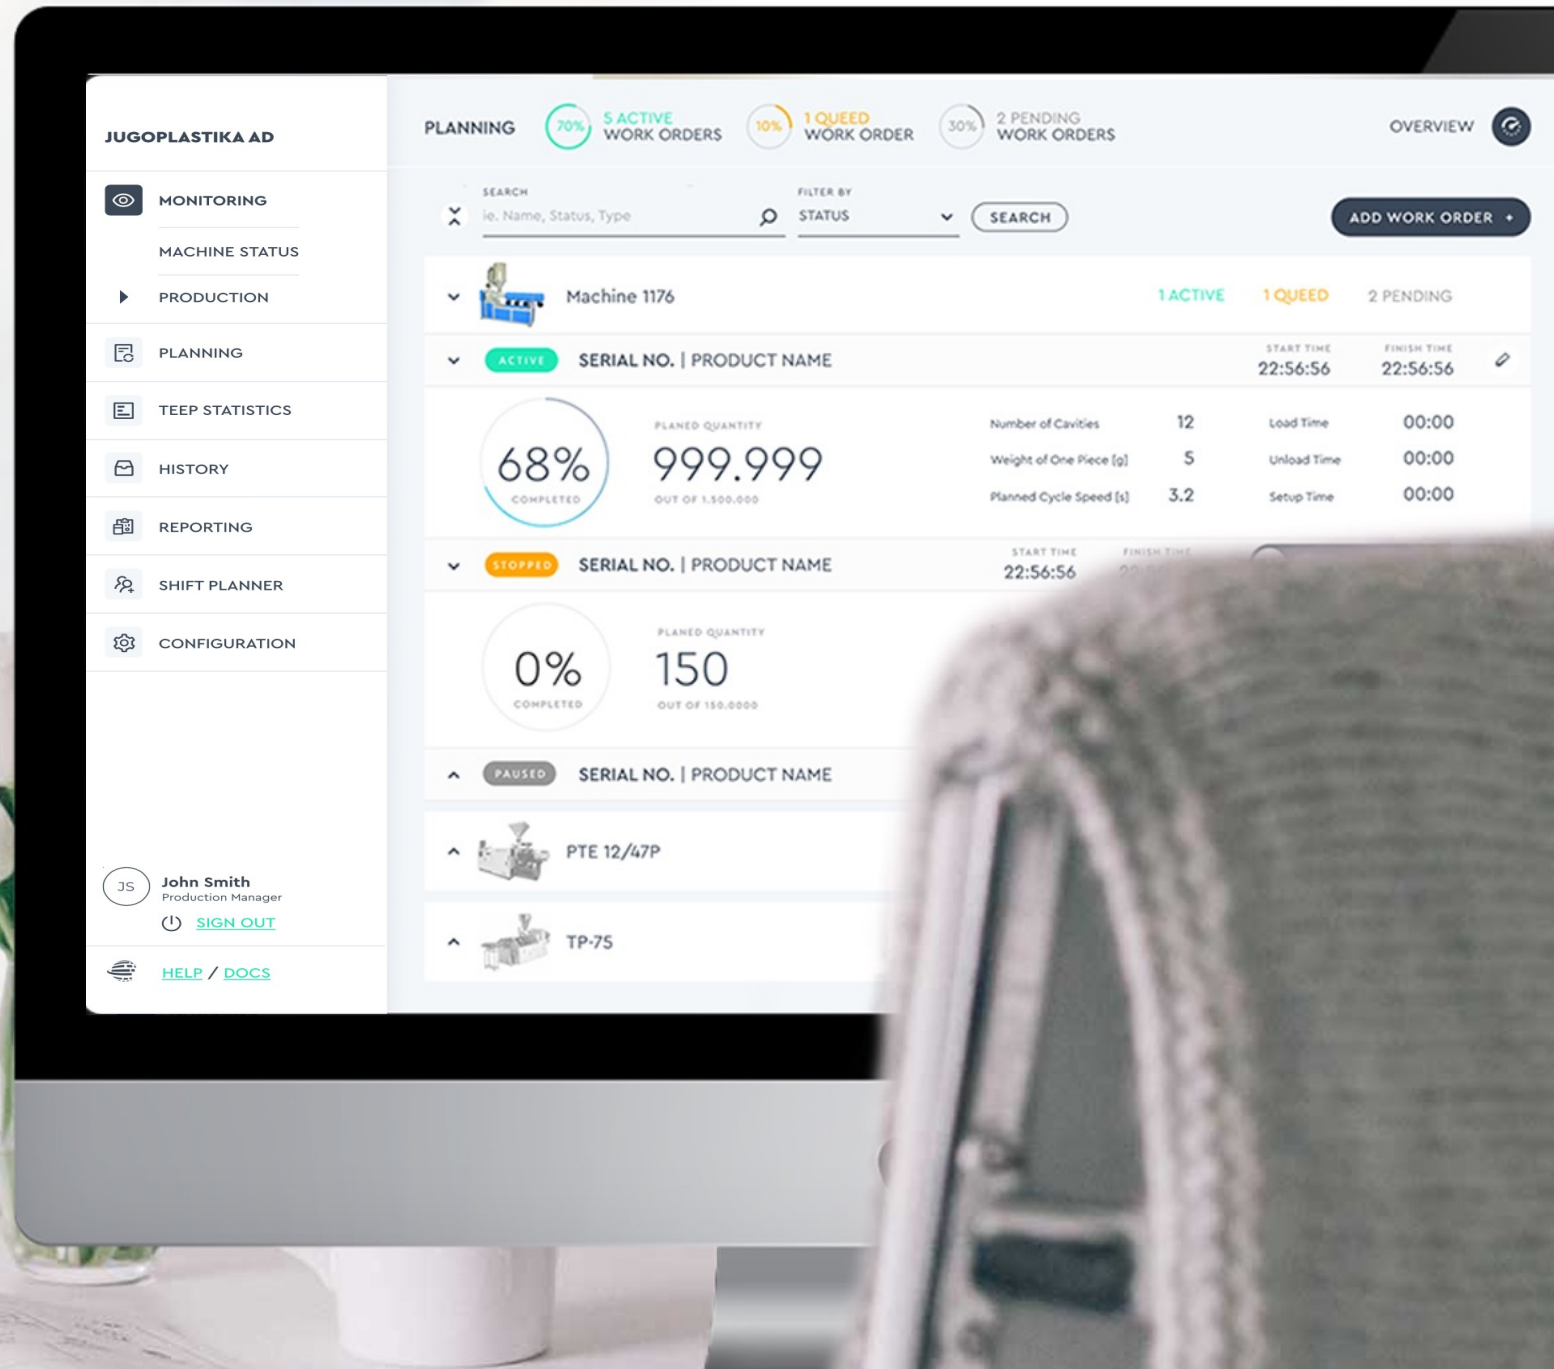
JUGOPLASTIKA AD

MONITORING
MACHINE STATUS
PRODUCTION
PLANNING
TEEP STATISTICS
HISTORY
REPORTING
SHIFT PLANNER
CONFIGURATION

JS
John Smith
Production Manager
SIGN OUT

HELP / DOCS

PLANNING
70% 5 ACTIVE WORK ORDERS
10% 1 QUEED WORK ORDER
30% 2 PENDING WORK ORDERS
OVERVIEW

SEARCH
ie. Name, Status, Type
FILTER BY
STATUS
SEARCH
ADD WORK ORDER +

Machine 1176
1 ACTIVE
1 QUEED
2 PENDING

ACTIVE
SERIAL NO. | PRODUCT NAME
START TIME
22:56:56
FINISH TIME
22:56:56

68%
COMPLETED
PLANED QUANTITY
999.999
OUT OF 1.500.000

| Number of Cavities | 12 | Load Time | 00:00 |
|---|---|---|---|
| Weight of One Piece [g] | 5 | Unload Time | 00:00 |
| Planned Cycle Speed [s] | 3.2 | Setup Time | 00:00 |

STOPPED
SERIAL NO. | PRODUCT NAME
START TIME
22:56:56
FINISH TIME
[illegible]

0%
COMPLETED
PLANED QUANTITY
150
OUT OF 150.0000

PAUSED
SERIAL NO. | PRODUCT NAME

PTE 12/47P

TP-75